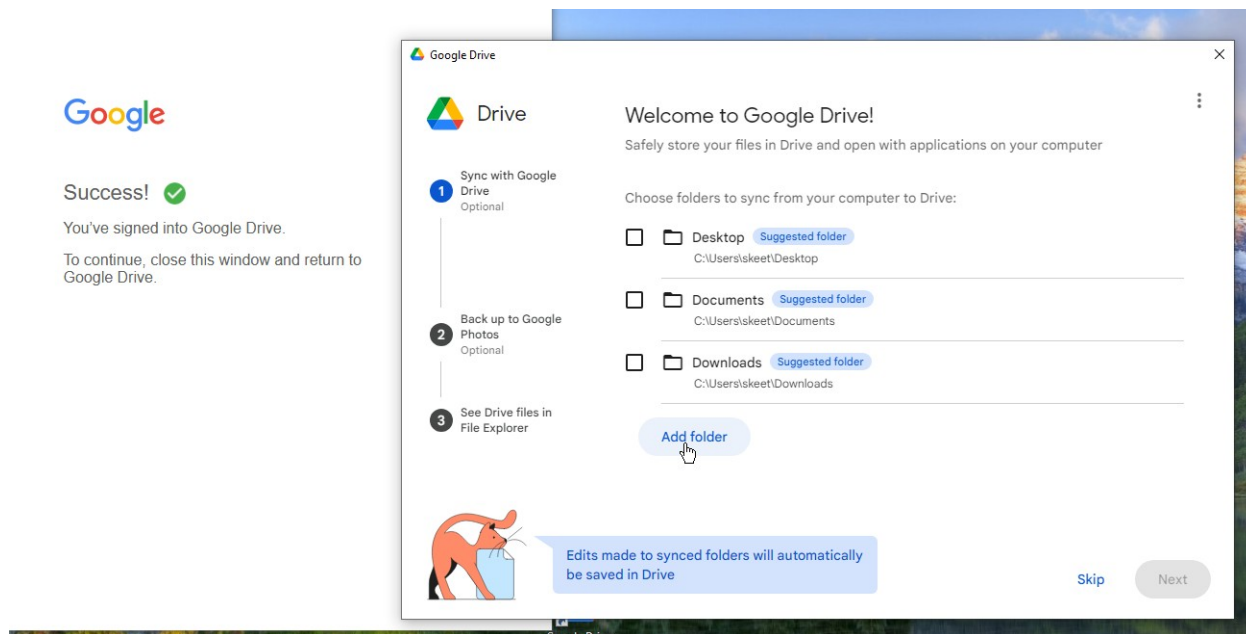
Google

Success!

You've signed into Google Drive.

To continue, close this window and return to Google Drive.

Google Drive

Drive

1 Sync with Google Drive
Optional

2 Back up to Google Photos
Optional

3 See Drive files in File Explorer

Welcome to Google Drive!

Safely store your files in Drive and open with applications on your computer

Choose folders to sync from your computer to Drive:

Desktop Suggested folder
C:\Users\skeet\Desktop

Documents Suggested folder
C:\Users\skeet\Documents

Downloads Suggested folder
C:\Users\skeet\Downloads

Add folder

Edits made to synced folders will automatically be saved in Drive

Skip

Next